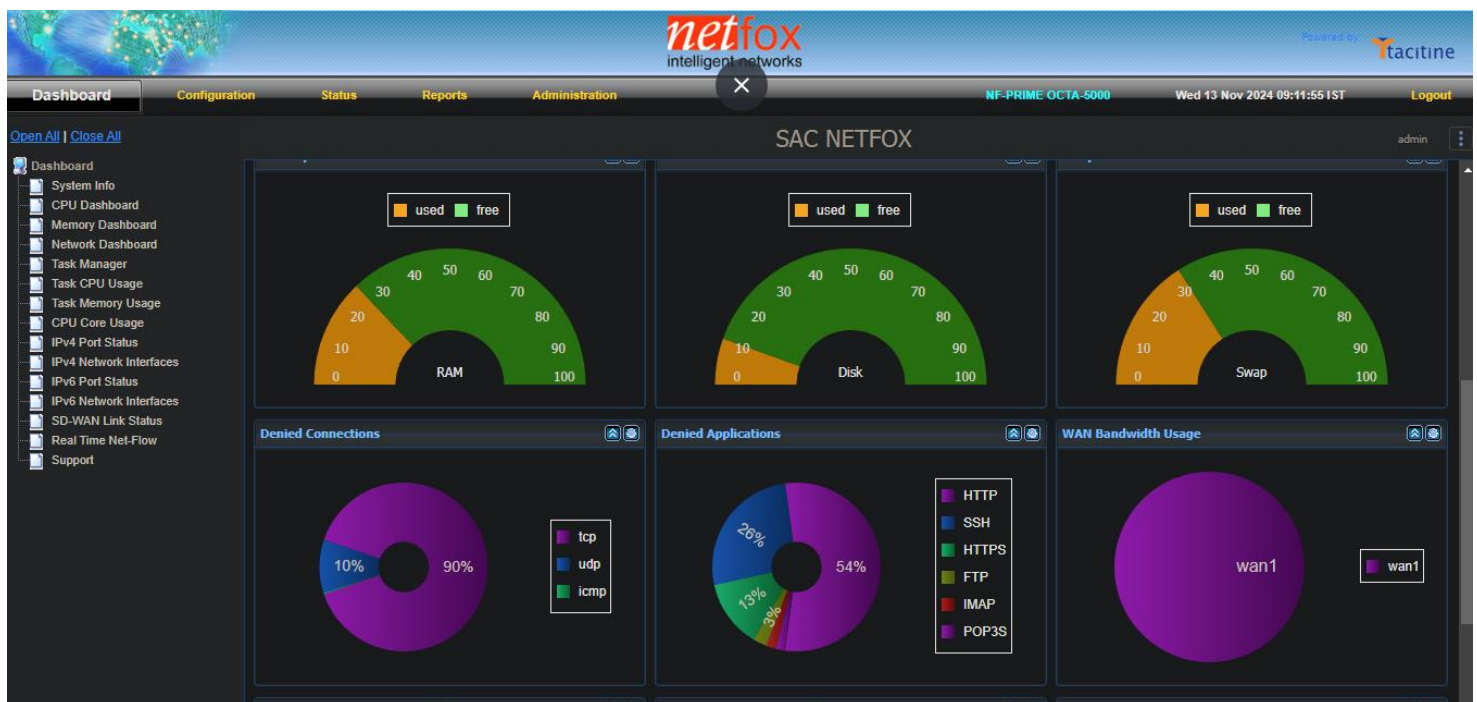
netfox
intelligent networks
Powered by tacitine

Dashboard Configuration Status Reports Administration NF-PRIME OCTA-5000 Wed 13 Nov 2024 09:11:55 IST Logout

Open All | Close All

SAC NETFOX

admin

Dashboard
System Info
CPU Dashboard
Memory Dashboard
Network Dashboard
Task Manager
Task CPU Usage
Task Memory Usage
CPU Core Usage
IPv4 Port Status
IPv4 Network Interfaces
IPv6 Port Status
IPv6 Network Interfaces
SD-WAN Link Status
Real Time Net-Flow
Support

used free
0 10 20 30 40 50 60 70 80 90 100
RAM

used free
0 10 20 30 40 50 60 70 80 90 100
Disk

used free
0 10 20 30 40 50 60 70 80 90 100
Swap

Denied Connections
10%
90%
tcp
udp
icmp

Denied Applications
26%
13%
3%
54%
HTTP
SSH
HTTPS
FTP
IMAP
POP3S

WAN Bandwidth Usage
wan1
wan1